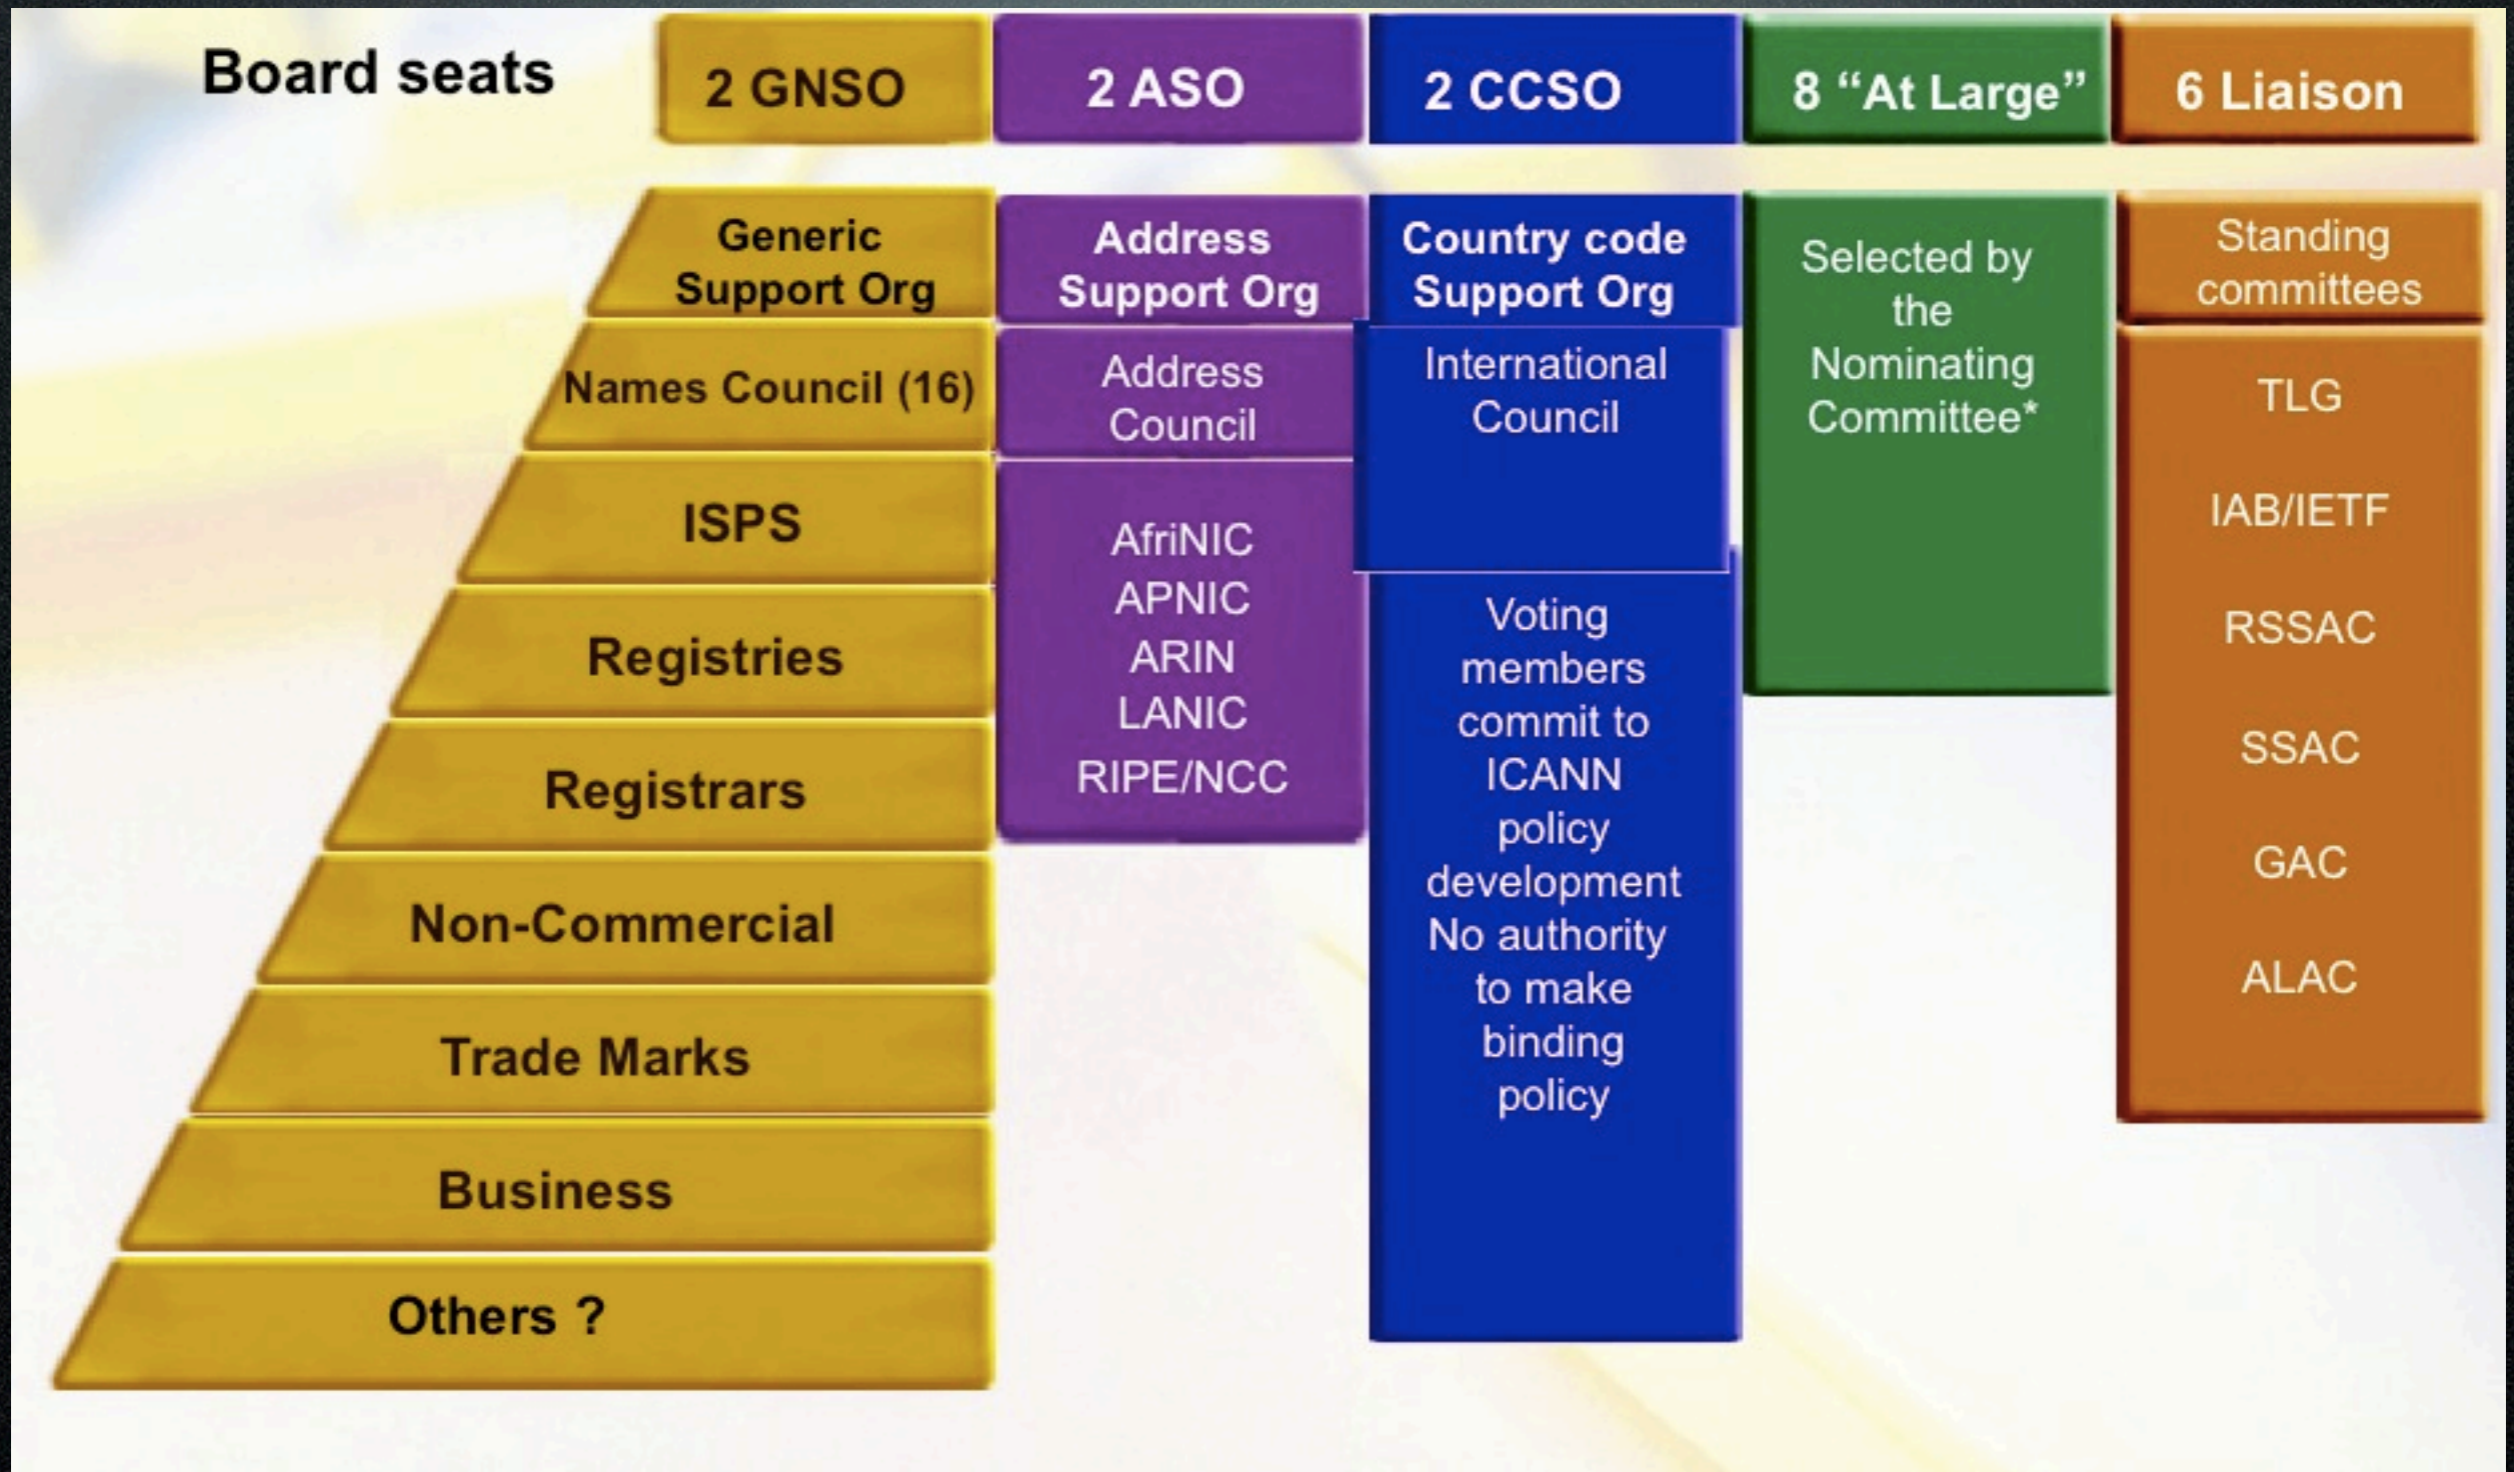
Board seats

2 GNSO

2 ASO

2 CCSO

8 “At Large”

6 Liaison

Generic Support Org

Names Council (16)

ISPS

Registries

Registrars

Non-Commercial

Trade Marks

Business

Others ?

Address Support Org

Address Council

AfriNIC
APNIC
ARIN
LANIC
RIPE/NCC

Country code Support Org

International Council

Voting members commit to ICANN policy development No authority to make binding policy

Selected by the Nominating Committee*

Standing committees

TLG

IAB/IETF

RSSAC

SSAC

GAC

ALAC